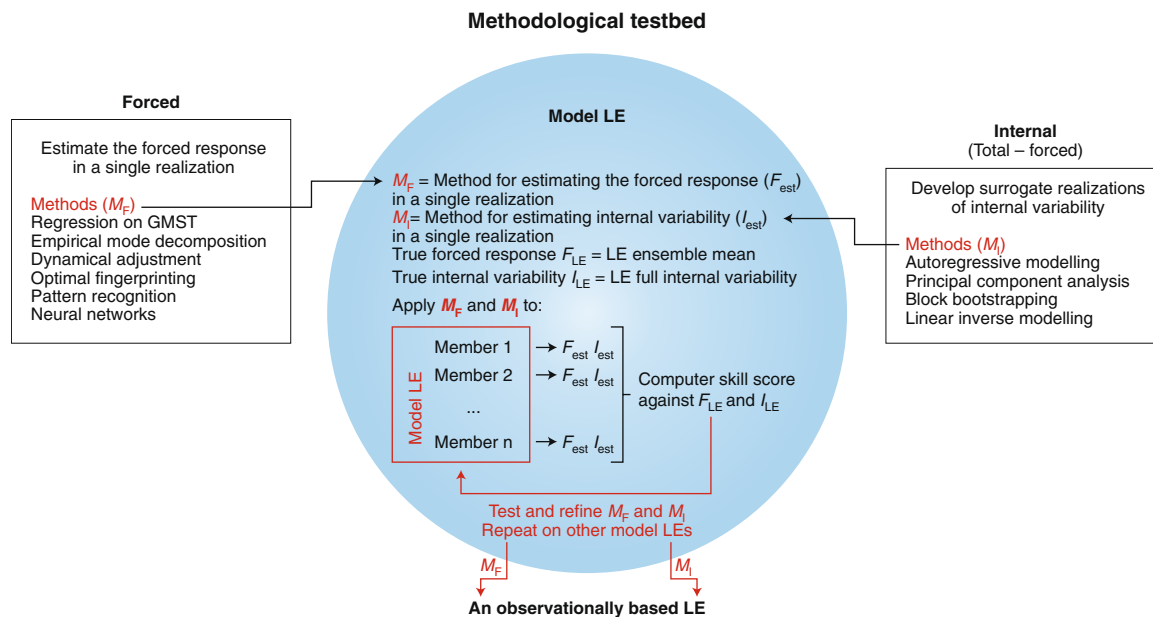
Methodological testbed

Forced

Estimate the forced response in a single realization

Methods ($M_F$)
Regression on GMST
Empirical mode decomposition
Dynamical adjustment
Optimal fingerprinting
Pattern recognition
Neural networks

Model LE

$M_F$ = Method for estimating the forced response ($F_{est}$) in a single realization
$M_I$ = Method for estimating internal variability ($I_{est}$) in a single realization
True forced response $F_{LE}$ = LE ensemble mean
True internal variability $I_{LE}$ = LE full internal variability

Apply $M_F$ and $M_I$ to:

Model LE
Member 1 → $F_{est}$ $I_{est}$
Member 2 → $F_{est}$ $I_{est}$
...
Member n → $F_{est}$ $I_{est}$

Computer skill score against $F_{LE}$ and $I_{LE}$

Test and refine $M_F$ and $M_I$
Repeat on other model LEs

$M_F$
$M_I$

An observationally based LE

Internal
(Total – forced)

Develop surrogate realizations of internal variability

Methods ($M_I$)
Autoregressive modelling
Principal component analysis
Block bootstrapping
Linear inverse modelling